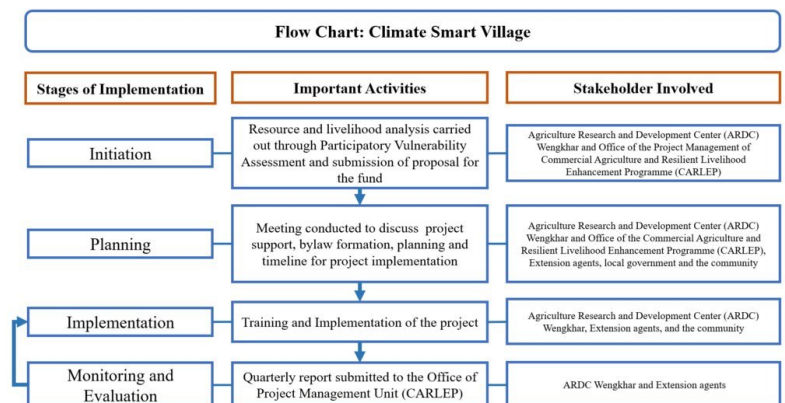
Flow Chart: Climate Smart Village

Stages of Implementation

Important Activities

Stakeholder Involved

Initiation

Resource and livelihood analysis carried out through Participatory Vulnerability Assessment and submission of proposal for the fund

Agriculture Research and Development Center (ARDC) Wengkhar and Office of the Project Management of Commercial Agriculture and Resilient Livelihood Enhancement Programme (CARLEP)

Planning

Meeting conducted to discuss project support, bylaw formation, planning and timeline for project implementation

Agriculture Research and Development Center (ARDC) Wengkhar and Office of the Commercial Agriculture and Resilient Livelihood Enhancement Programme (CARLEP), Extension agents, local government and the community

Implementation

Training and Implementation of the project

Agriculture Research and Development Center (ARDC) Wengkhar, Extension agents, and the community

Monitoring and Evaluation

Quarterly report submitted to the Office of Project Management Unit (CARLEP)

ARDC Wengkhar and Extension agents